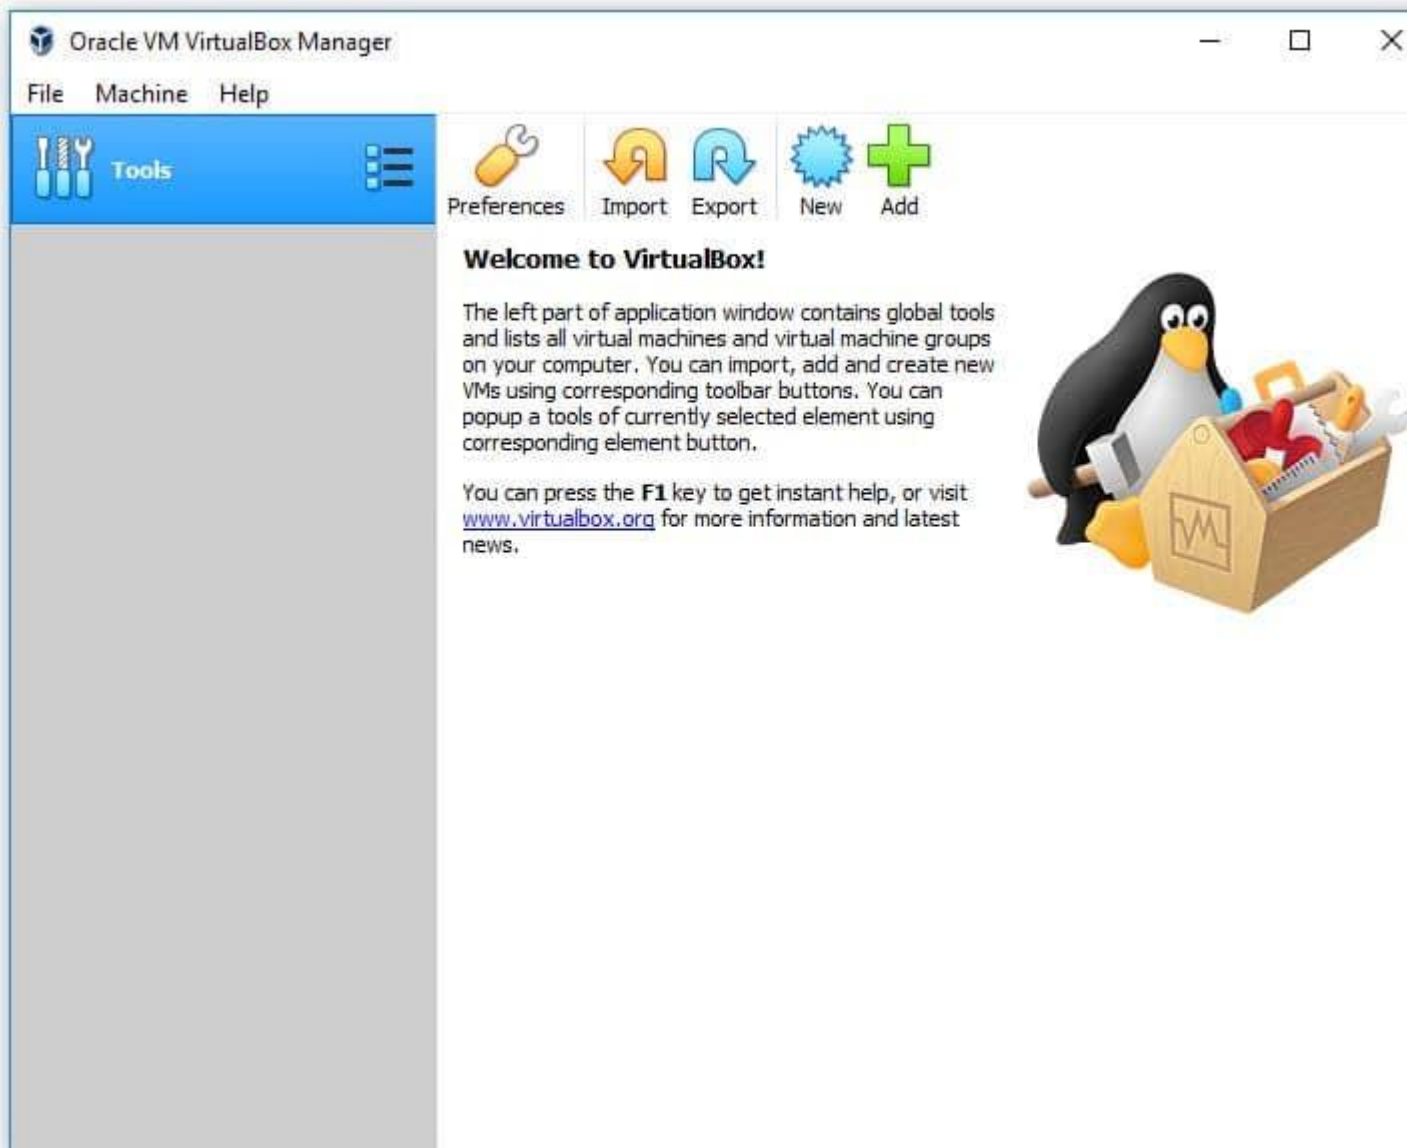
Oracle VM VirtualBox Manager

File Machine Help

Tools

Preferences Import Export New Add

Welcome to VirtualBox!

The left part of application window contains global tools and lists all virtual machines and virtual machine groups on your computer. You can import, add and create new VMs using corresponding toolbar buttons. You can popup a tools of currently selected element using corresponding element button.

You can press the **F1** key to get instant help, or visit www.virtualbox.org for more information and latest news.